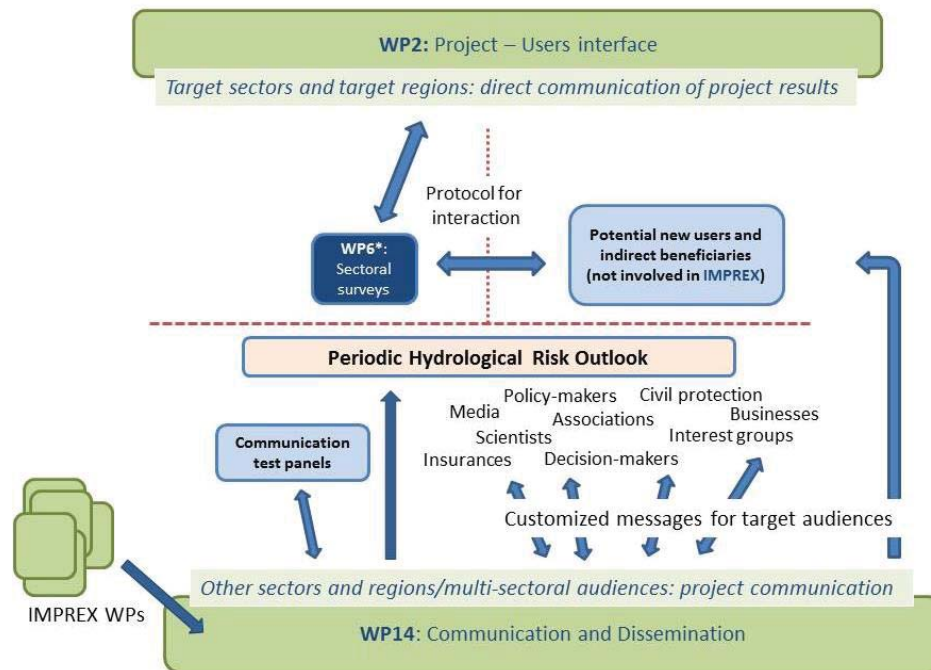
WP2: Project – Users interface

Target sectors and target regions: direct communication of project results

Protocol for interaction

WP6*: Sectoral surveys

Potential new users and indirect beneficiaries (not involved in IMPREX)

Periodic Hydrological Risk Outlook

Communication test panels

Media
Policy-makers
Civil protection
Associations
Businesses
Scientists
Interest groups
Insurances
Decision-makers

Customized messages for target audiences

IMPREX WPs

Other sectors and regions/multi-sectoral audiences: project communication

WP14: Communication and Dissemination